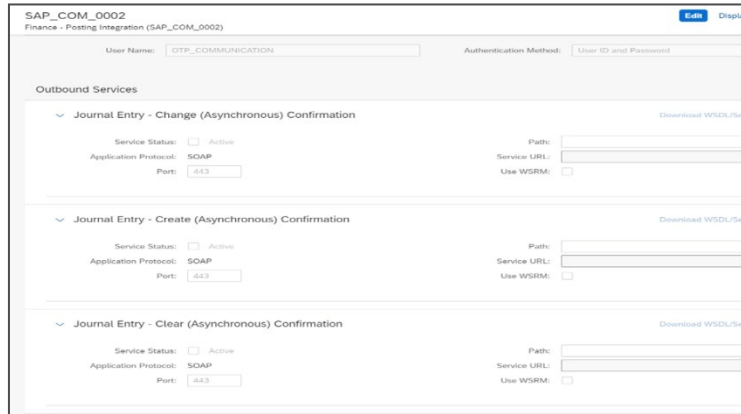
SAP_COM_0002
Finance - Posting Integration (SAP_COM_0002)

Edit Displ

User Name: OTP_COMMUNICATION

Authentication Method: User ID and Password

Outbound Services

Journal Entry - Change (Asynchronous) Confirmation

Download WSDL/Se

Service Status: Active
Application Protocol: SOAP
Port: 443

Path:
Service URL:
Use WSRM:

Journal Entry - Create (Asynchronous) Confirmation

Download WSDL/Se

Service Status: Active
Application Protocol: SOAP
Port: 443

Path:
Service URL:
Use WSRM:

Journal Entry - Clear (Asynchronous) Confirmation

Download WSDL/Se

Service Status: Active
Application Protocol: SOAP
Port: 443

Path:
Service URL:
Use WSRM: